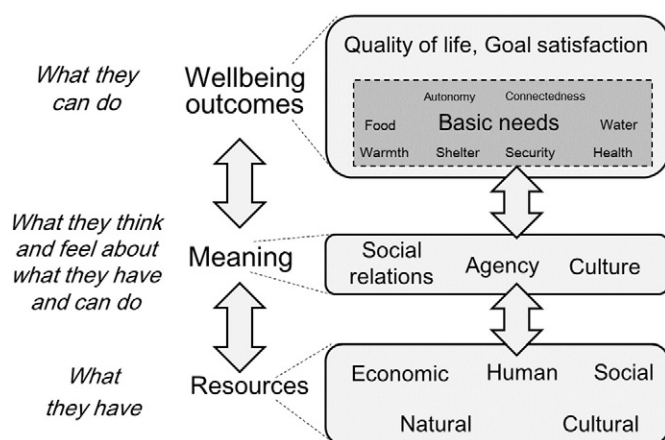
What they can do

Wellbeing outcomes

Quality of life, Goal satisfaction

Autonomy Connectedness

Food Basic needs Water

Warmth Shelter Security Health

What they think and feel about what they have and can do

Meaning

Social relations Agency Culture

What they have

Resources

Economic Human Social

Natural Cultural